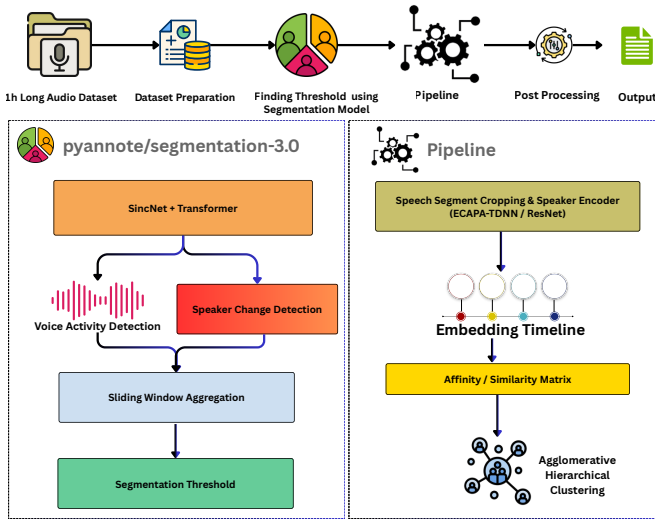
1h Long Audio Dataset

Dataset Preparation

Finding Threshold using Segmentation Model

Pipeline

Post Processing

Output

pyannote/segmentation-3.0

SincNet + Transformer

Voice Activity Detection

Speaker Change Detection

Sliding Window Aggregation

Segmentation Threshold

Pipeline

Speech Segment Cropping & Speaker Encoder (ECAPA-TDNN / ResNet)

Embedding Timeline

Affinity / Similarity Matrix

Agglomerative Hierarchical Clustering